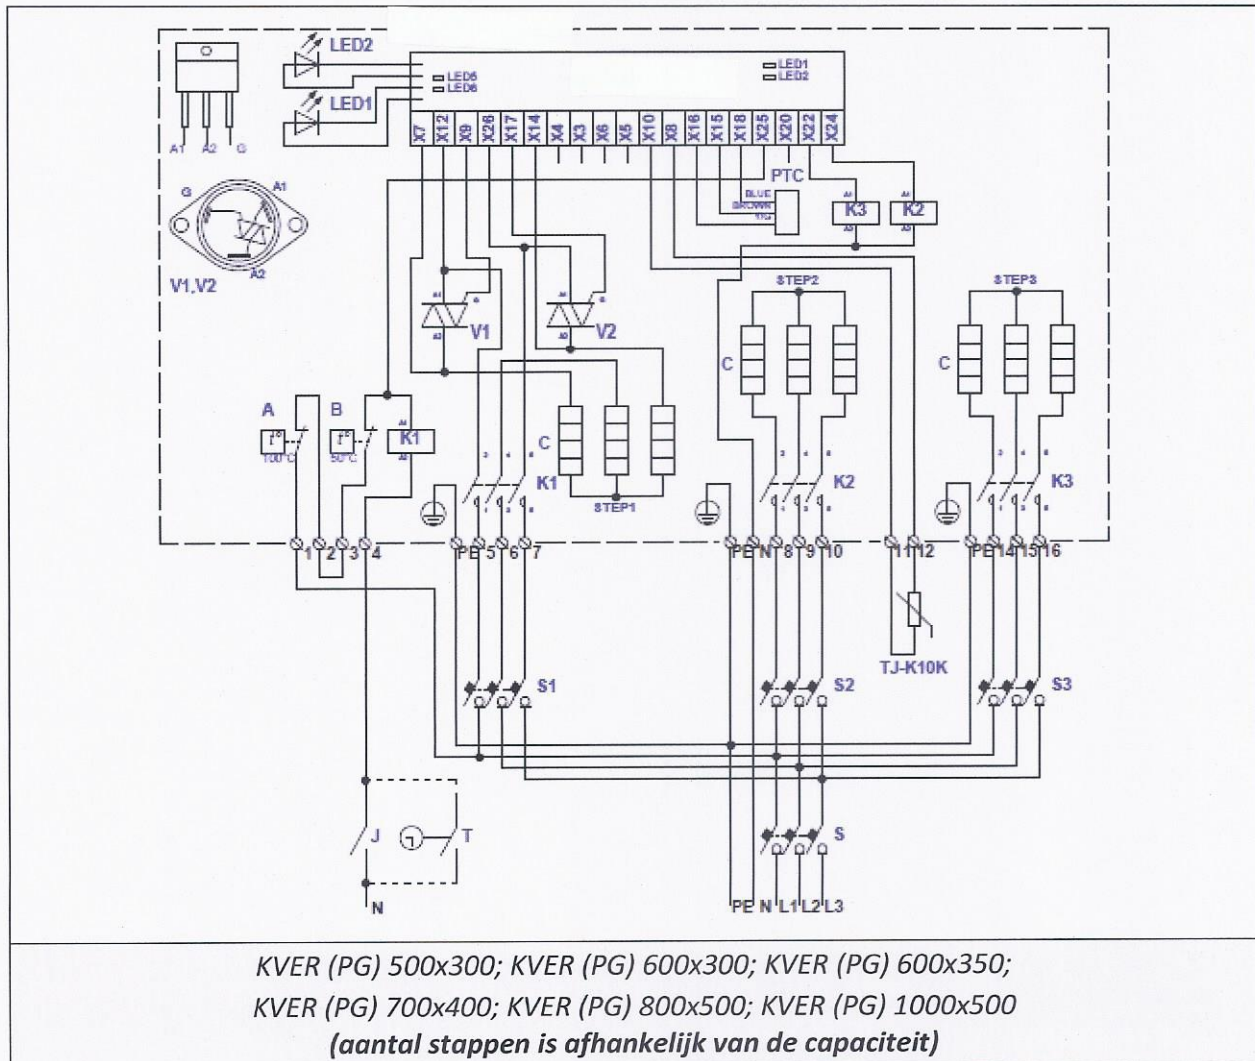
LED2
LED1
A1 A2 G
G A1 A2
V1,V2
LED5
LED6
LED1
LED2
X7 X12 X9 X26 X17 X14 X4 X3 X6 X5 X10 X8 X16 X15 X18 X25 X20 X22 X24
PTC
BLUE
BROWN
K3 K2
STEP2
STEP3
V1
V2
C
C
C
A
B
100°C
50°C
K1
K1
STEP1
K2
K3
1 2 3 4
PE 5 6 7
PE N 8 9 10
11 12
PE 14 15 16
S1
S2
TJ-K10K
S3
J
T
N
S
PE N L1 L2 L3

KVER (PG) 500x300; KVER (PG) 600x300; KVER (PG) 600x350; KVER (PG) 700x400; KVER (PG) 800x500; KVER (PG) 1000x500
(aantal stappen is afhankelijk van de capaciteit)